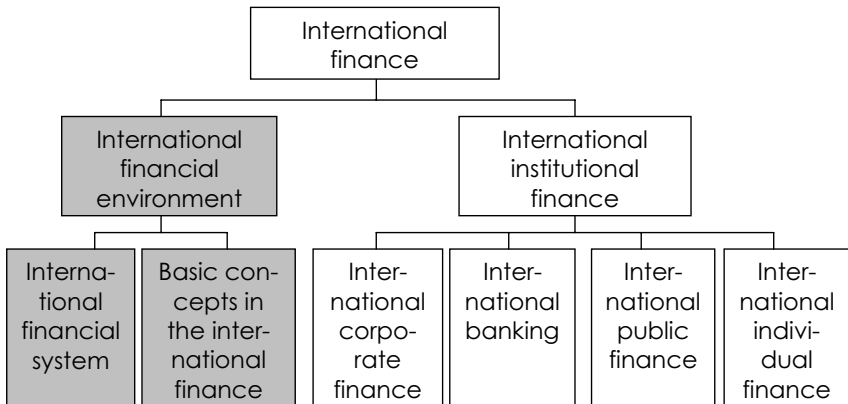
International finance

International financial environment

International institutional finance

International financial system

Basic concepts in the international finance

International corporate finance

International banking

International public finance

International individual finance